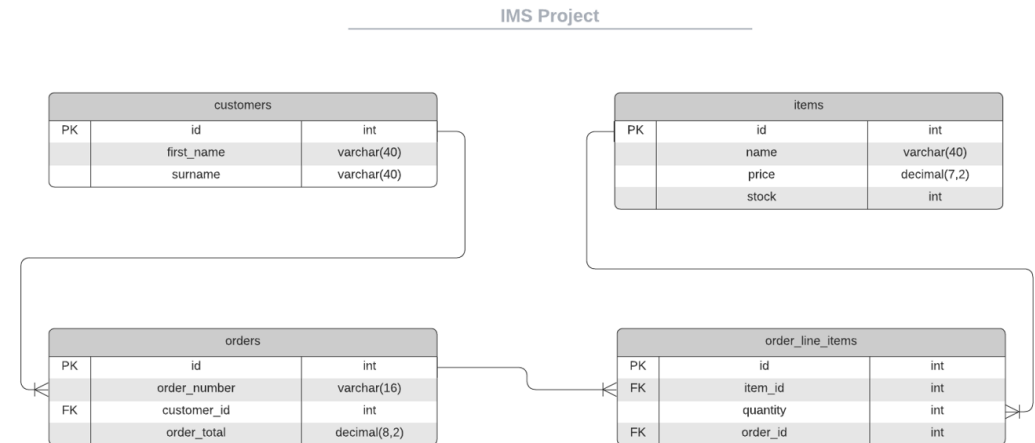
IMS Project

| customers | | |
|---|---|---|
| PK | id | int |
| | first_name | varchar(40) |
| | surname | varchar(40) |

| items | | |
|---|---|---|
| PK | id | int |
| | name | varchar(40) |
| | price | decimal(7,2) |
| | stock | int |

| orders | | |
|---|---|---|
| PK | id | int |
| | order_number | varchar(16) |
| FK | customer_id | int |
| | order_total | decimal(8,2) |

| order_line_items | | |
|---|---|---|
| PK | id | int |
| FK | item_id | int |
| | quantity | int |
| FK | order_id | int |